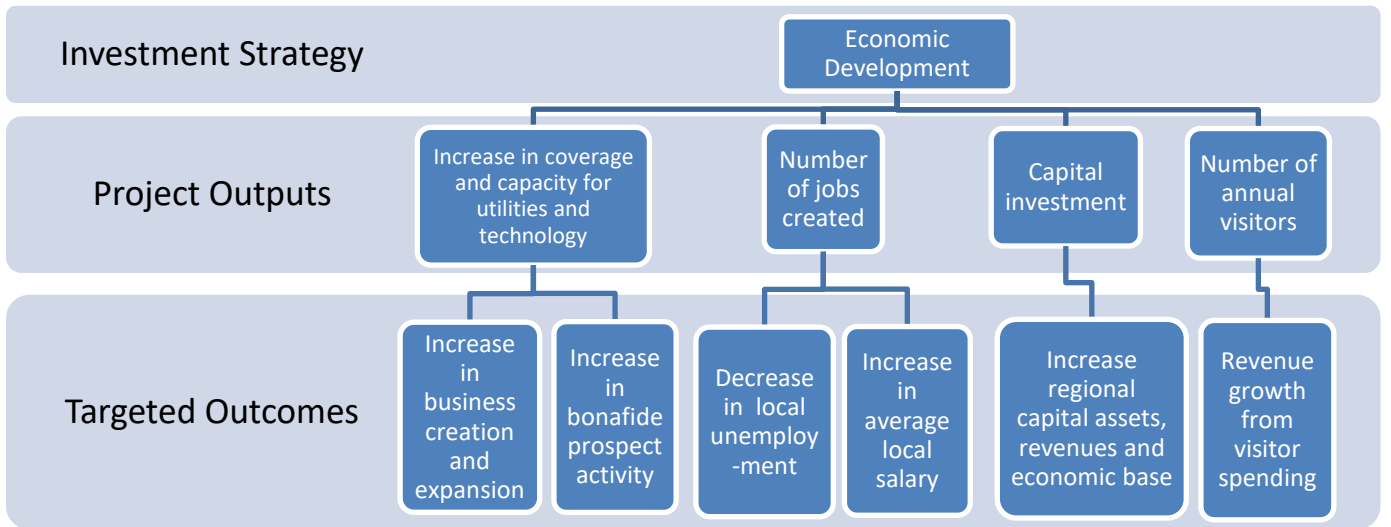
Investment Strategy

Economic Development

Project Outputs

Increase in coverage and capacity for utilities and technology

Number of jobs created

Capital investment

Number of annual visitors

Targeted Outcomes

Increase in business creation and expansion

Increase in bonafide prospect activity

Decrease in local unemploy -ment

Increase in average local salary

Increase regional capital assets, revenues and economic base

Revenue growth from visitor spending